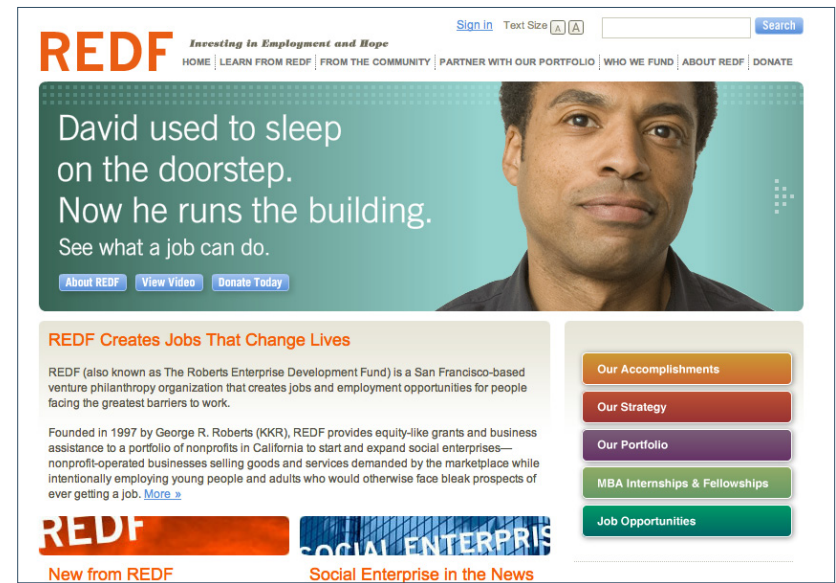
Sign in Text Size A A

Search

REDF

Investing in Employment and Hope

HOME | LEARN FROM REDF | FROM THE COMMUNITY | PARTNER WITH OUR PORTFOLIO | WHO WE FUND | ABOUT REDF | DONATE

David used to sleep on the doorstep. Now he runs the building.

See what a job can do.

About REDF View Video Donate Today

REDF Creates Jobs That Change Lives

REDF (also known as The Roberts Enterprise Development Fund) is a San Francisco-based venture philanthropy organization that creates jobs and employment opportunities for people facing the greatest barriers to work.

Founded in 1997 by George R. Roberts (KKR), REDF provides equity-like grants and business assistance to a portfolio of nonprofits in California to start and expand social enterprises—nonprofit-operated businesses selling goods and services demanded by the marketplace while intentionally employing young people and adults who would otherwise face bleak prospects of ever getting a job. More »

Our Accomplishments

Our Strategy

Our Portfolio

MBA Internships & Fellowships

Job Opportunities

REDF

SOCIAL ENTERPRIS

New from REDF

Social Enterprise in the News